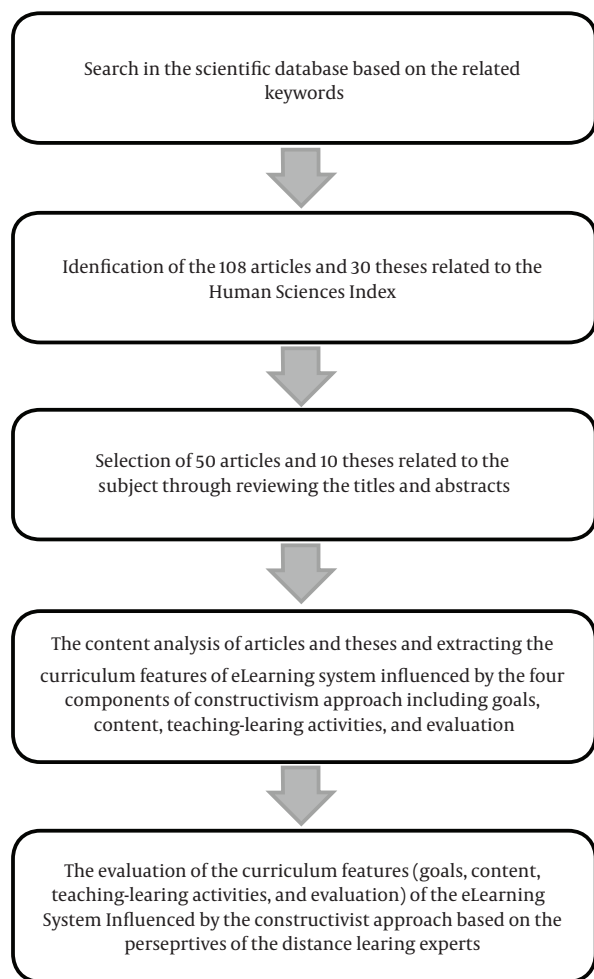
Search in the scientific database based on the related keywords

Idenfication of the 108 articles and 30 theses related to the Human Sciences Index

Selection of 50 articles and 10 theses related to the subject through reviewing the titles and abstracts

The content analysis of articles and theses and extracting the curriculum features of eLearning system influenced by the four components of constructivism approach including goals, content, teaching-learing activities, and evaluation

The evaluation of the curriculum features (goals, content, teaching-learing activities, and evaluation) of the eLearning System Influenced by the constructivist approach based on the perseprtives of the distance learing experts